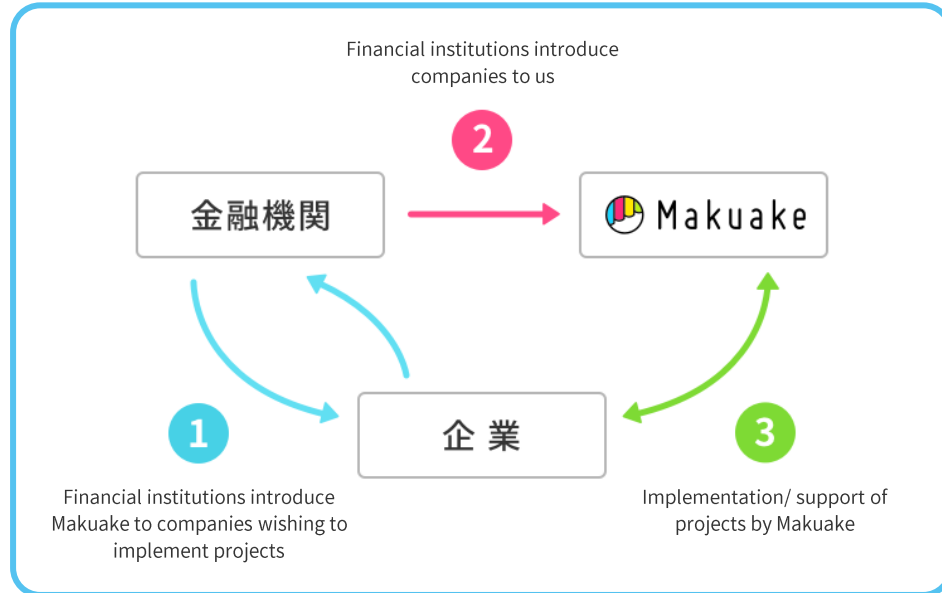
Financial institutions introduce companies to us

2

金融機関

Makuake

企業

1

Financial institutions introduce Makuake to companies wishing to implement projects

3

Implementation/ support of projects by Makuake